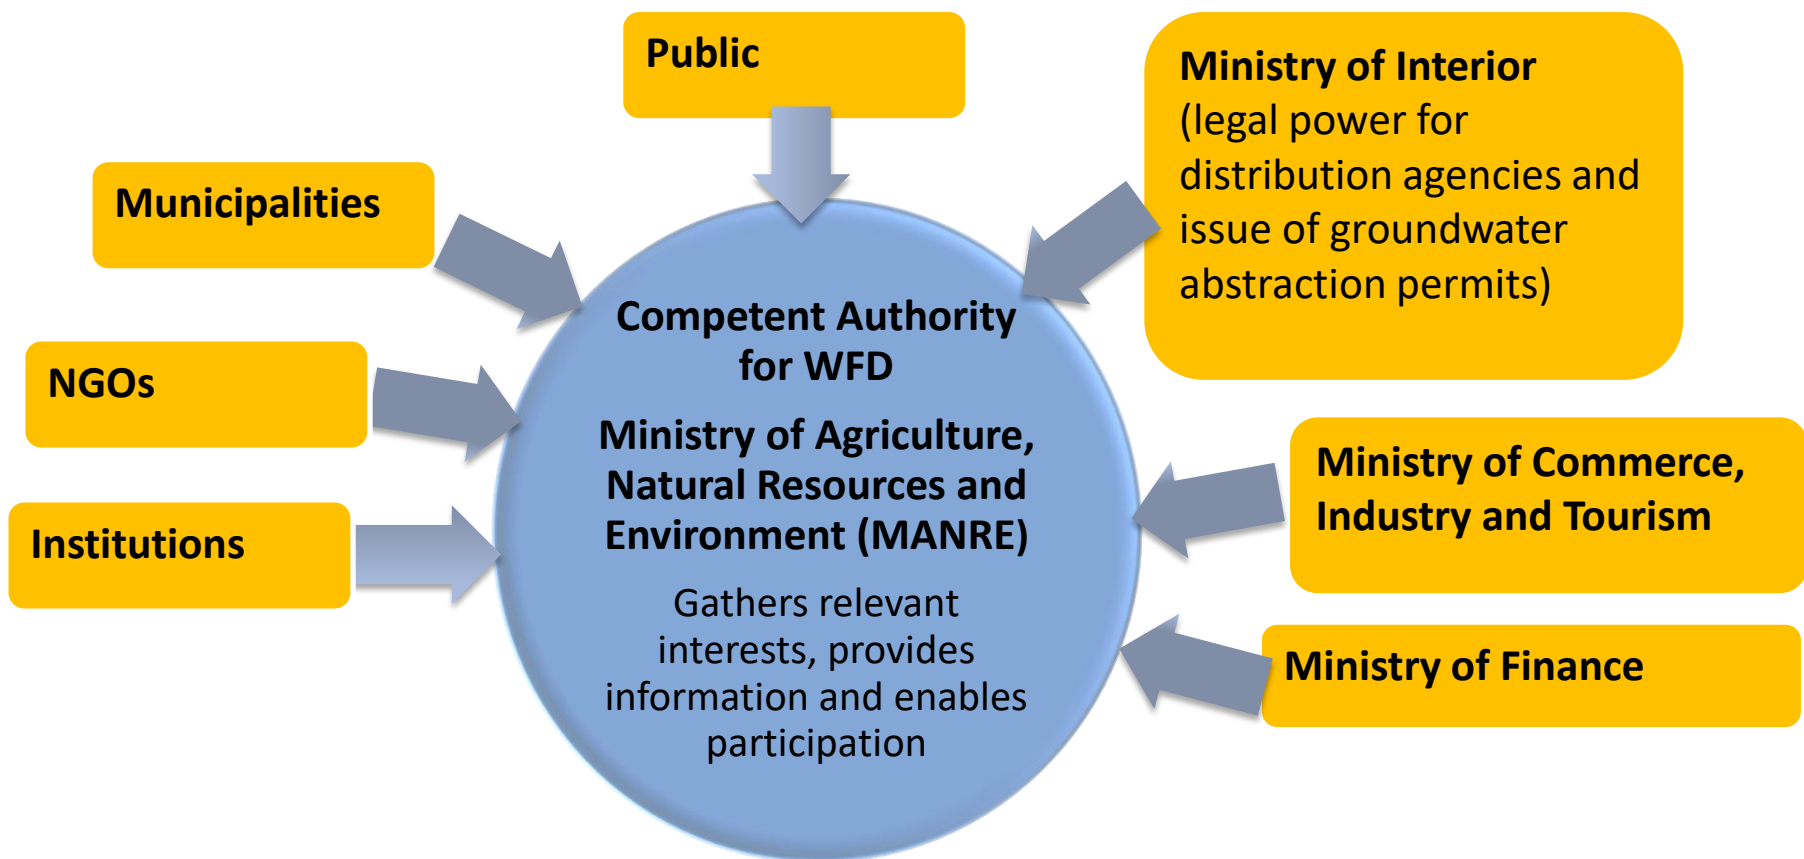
Public

Municipalities

Ministry of Interior
(legal power for distribution agencies and issue of groundwater abstraction permits)

NGOs

Institutions

Competent Authority for WFD

Ministry of Agriculture, Natural Resources and Environment (MANRE)

Gathers relevant interests, provides information and enables participation

Ministry of Commerce, Industry and Tourism

Ministry of Finance